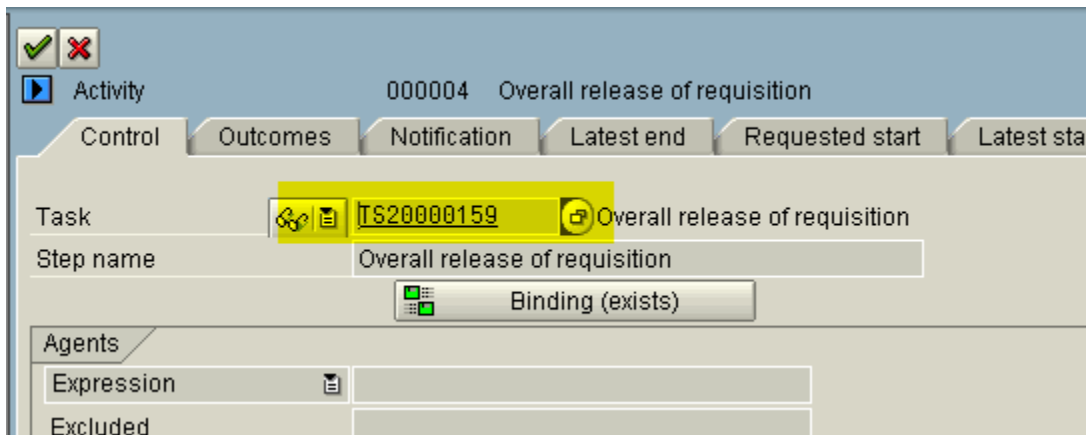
Activity 000004 Overall release of requisition

Control | Outcomes | Notification | Latest end | Requested start | Latest sta

Task TS20000159 Overall release of requisition

Step name Overall release of requisition

Binding (exists)

Agents

Expression

Excluded